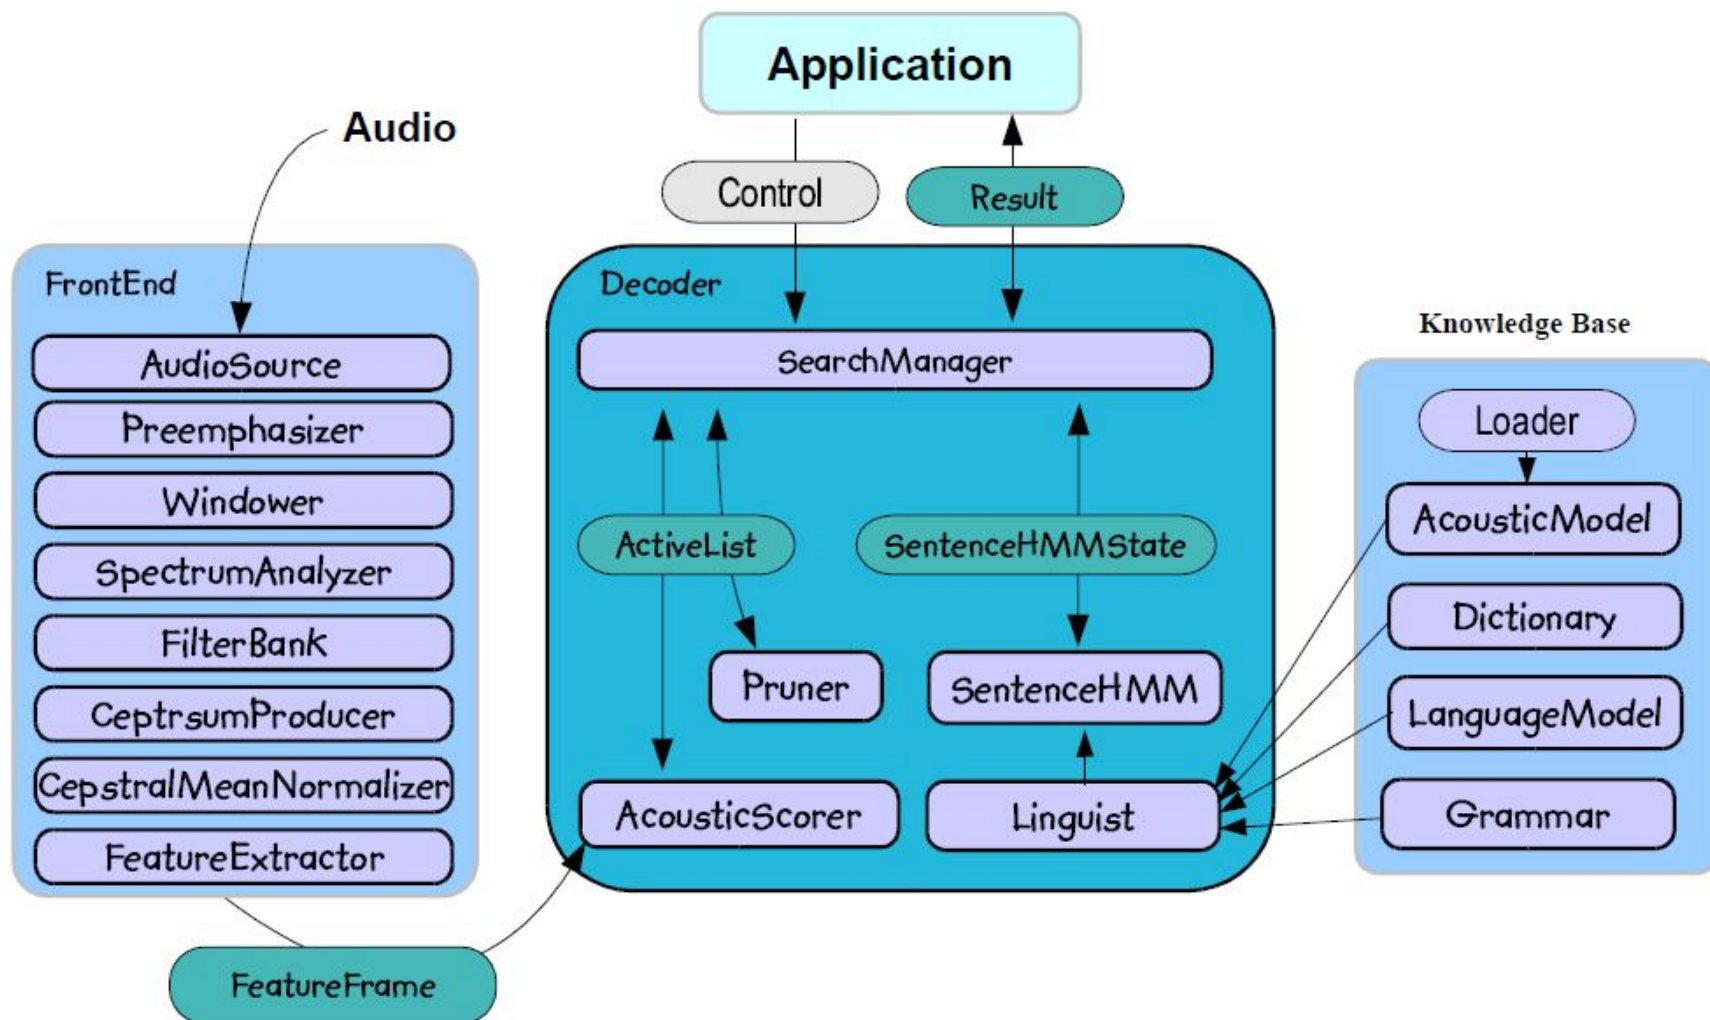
Application

Audio

Control

Result

FrontEnd

AudioSource

Preemphasizer

Windower

SpectrumAnalyzer

FilterBank

CeptrsumProducer

CepstralMeanNormalizer

FeatureExtractor

Decoder

SearchManager

ActiveList

SentenceHMMState

Pruner

SentenceHMM

AcousticScorer

Linguist

Knowledge Base

Loader

AcousticModel

Dictionary

LanguageModel

Grammar

FeatureFrame